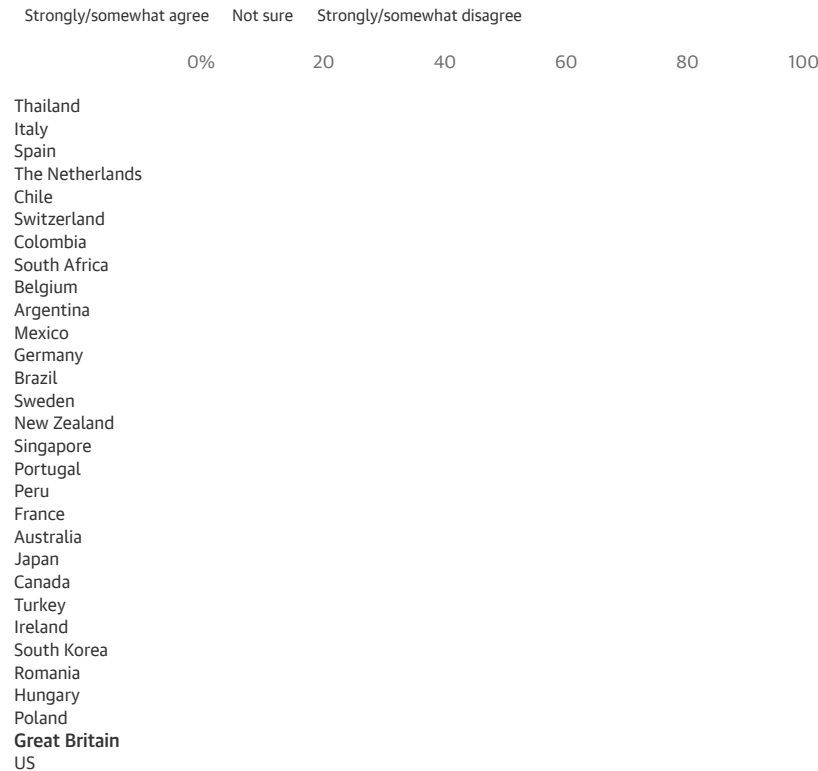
Strongly/somewhat agree Not sure Strongly/somewhat disagree

0% 20 40 60 80 100

Thailand
Italy
Spain
The Netherlands
Chile
Switzerland
Colombia
South Africa
Belgium
Argentina
Mexico
Germany
Brazil
Sweden
New Zealand
Singapore
Portugal
Peru
France
Australia
Japan
Canada
Turkey
Ireland
South Korea
Romania
Hungary
Poland
Great Britain
US